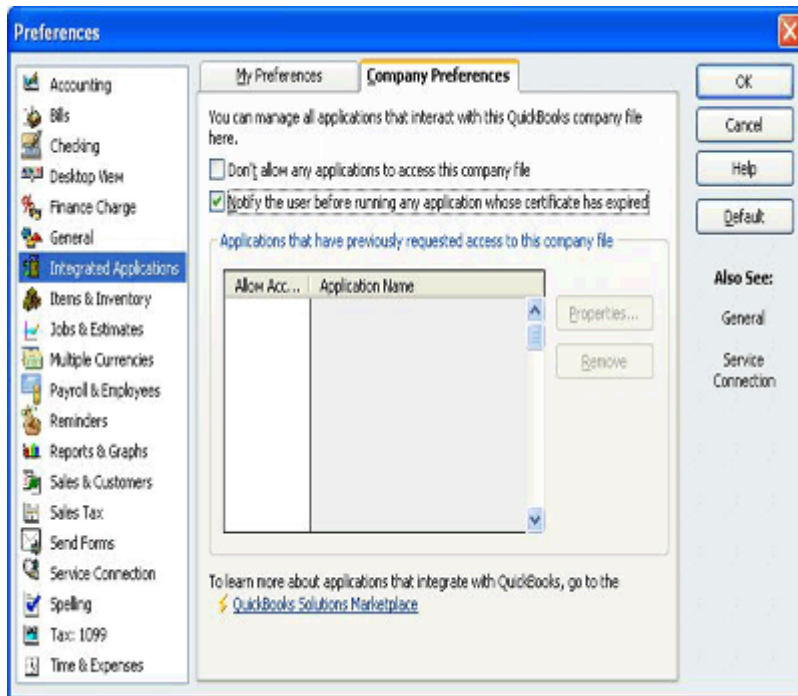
Preferences

Accounting
Bills
Checking
Desktop View
Finance Charge
General
Integrated Applications
Items & Inventory
Jobs & Estimates
Multiple Currencies
Payroll & Employees
Reminders
Reports & Graphs
Sales & Customers
Sales Tax
Send Forms
Service Connection
Spelling
Tax: 1099
Time & Expenses

My Preferences
Company Preferences

You can manage all applications that interact with this QuickBooks company file here.

Don't allow any applications to access this company file

Notify the user before running any application whose certificate has expired

Applications that have previously requested access to this company file

| Allow Acc... | Application Name |
|---|---|

Properties...
Remove

To learn more about applications that integrate with QuickBooks, go to the
QuickBooks Solutions Marketplace

OK
Cancel
Help
Default

Also See:
General
Service Connection